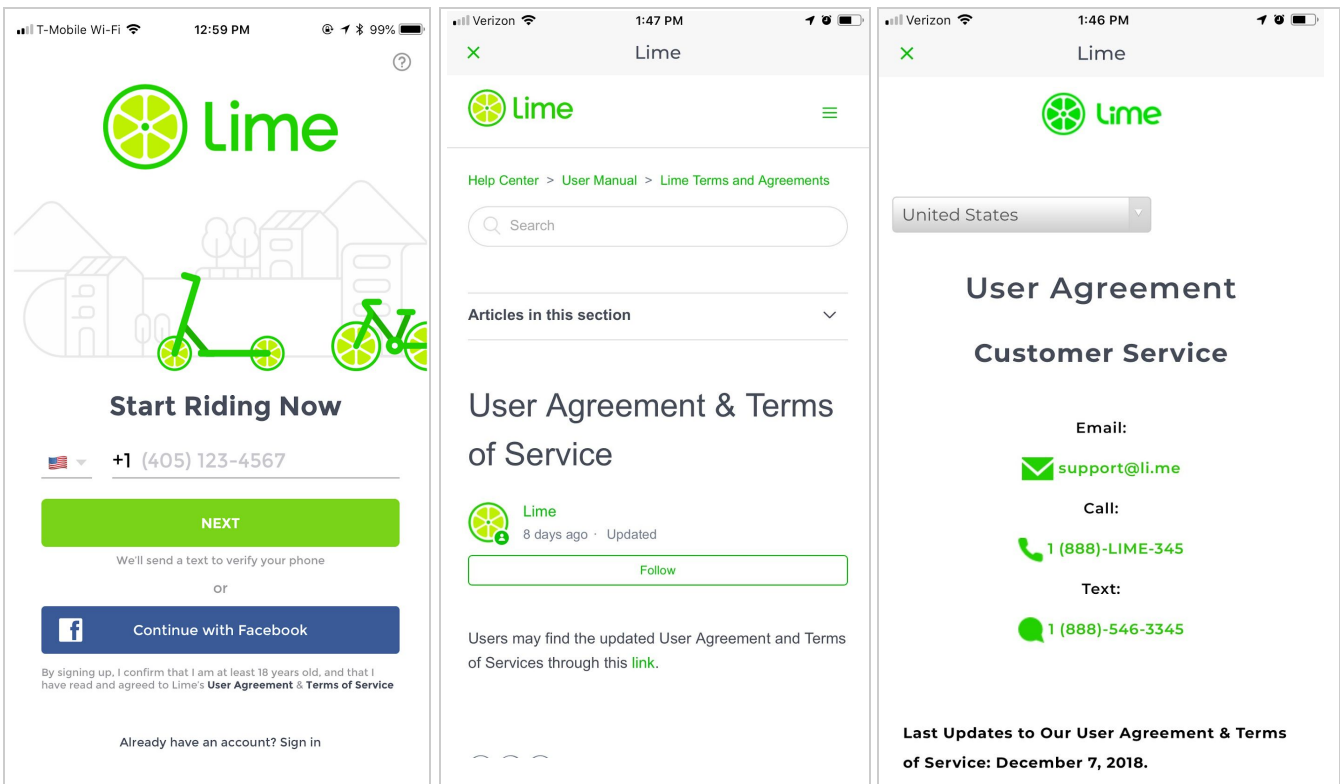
T-Mobile Wi-Fi 12:59 PM 99%

?

Lime

Start Riding Now

+1 (405) 123-4567

NEXT

We'll send a text to verify your phone

or

Continue with Facebook

By signing up, I confirm that I am at least 18 years old, and that I have read and agreed to Lime's User Agreement & Terms of Service

Already have an account? Sign in

Verizon 1:47 PM

× Lime

Lime

Help Center > User Manual > Lime Terms and Agreements

Search

Articles in this section

User Agreement & Terms of Service

Lime
8 days ago · Updated

Follow

Users may find the updated User Agreement and Terms of Services through this link.

Verizon 1:46 PM

× Lime

Lime

United States

User Agreement

Customer Service

Email:

support@li.me

Call:

1 (888)-LIME-345

Text:

1 (888)-546-3345

Last Updates to Our User Agreement & Terms of Service: December 7, 2018.